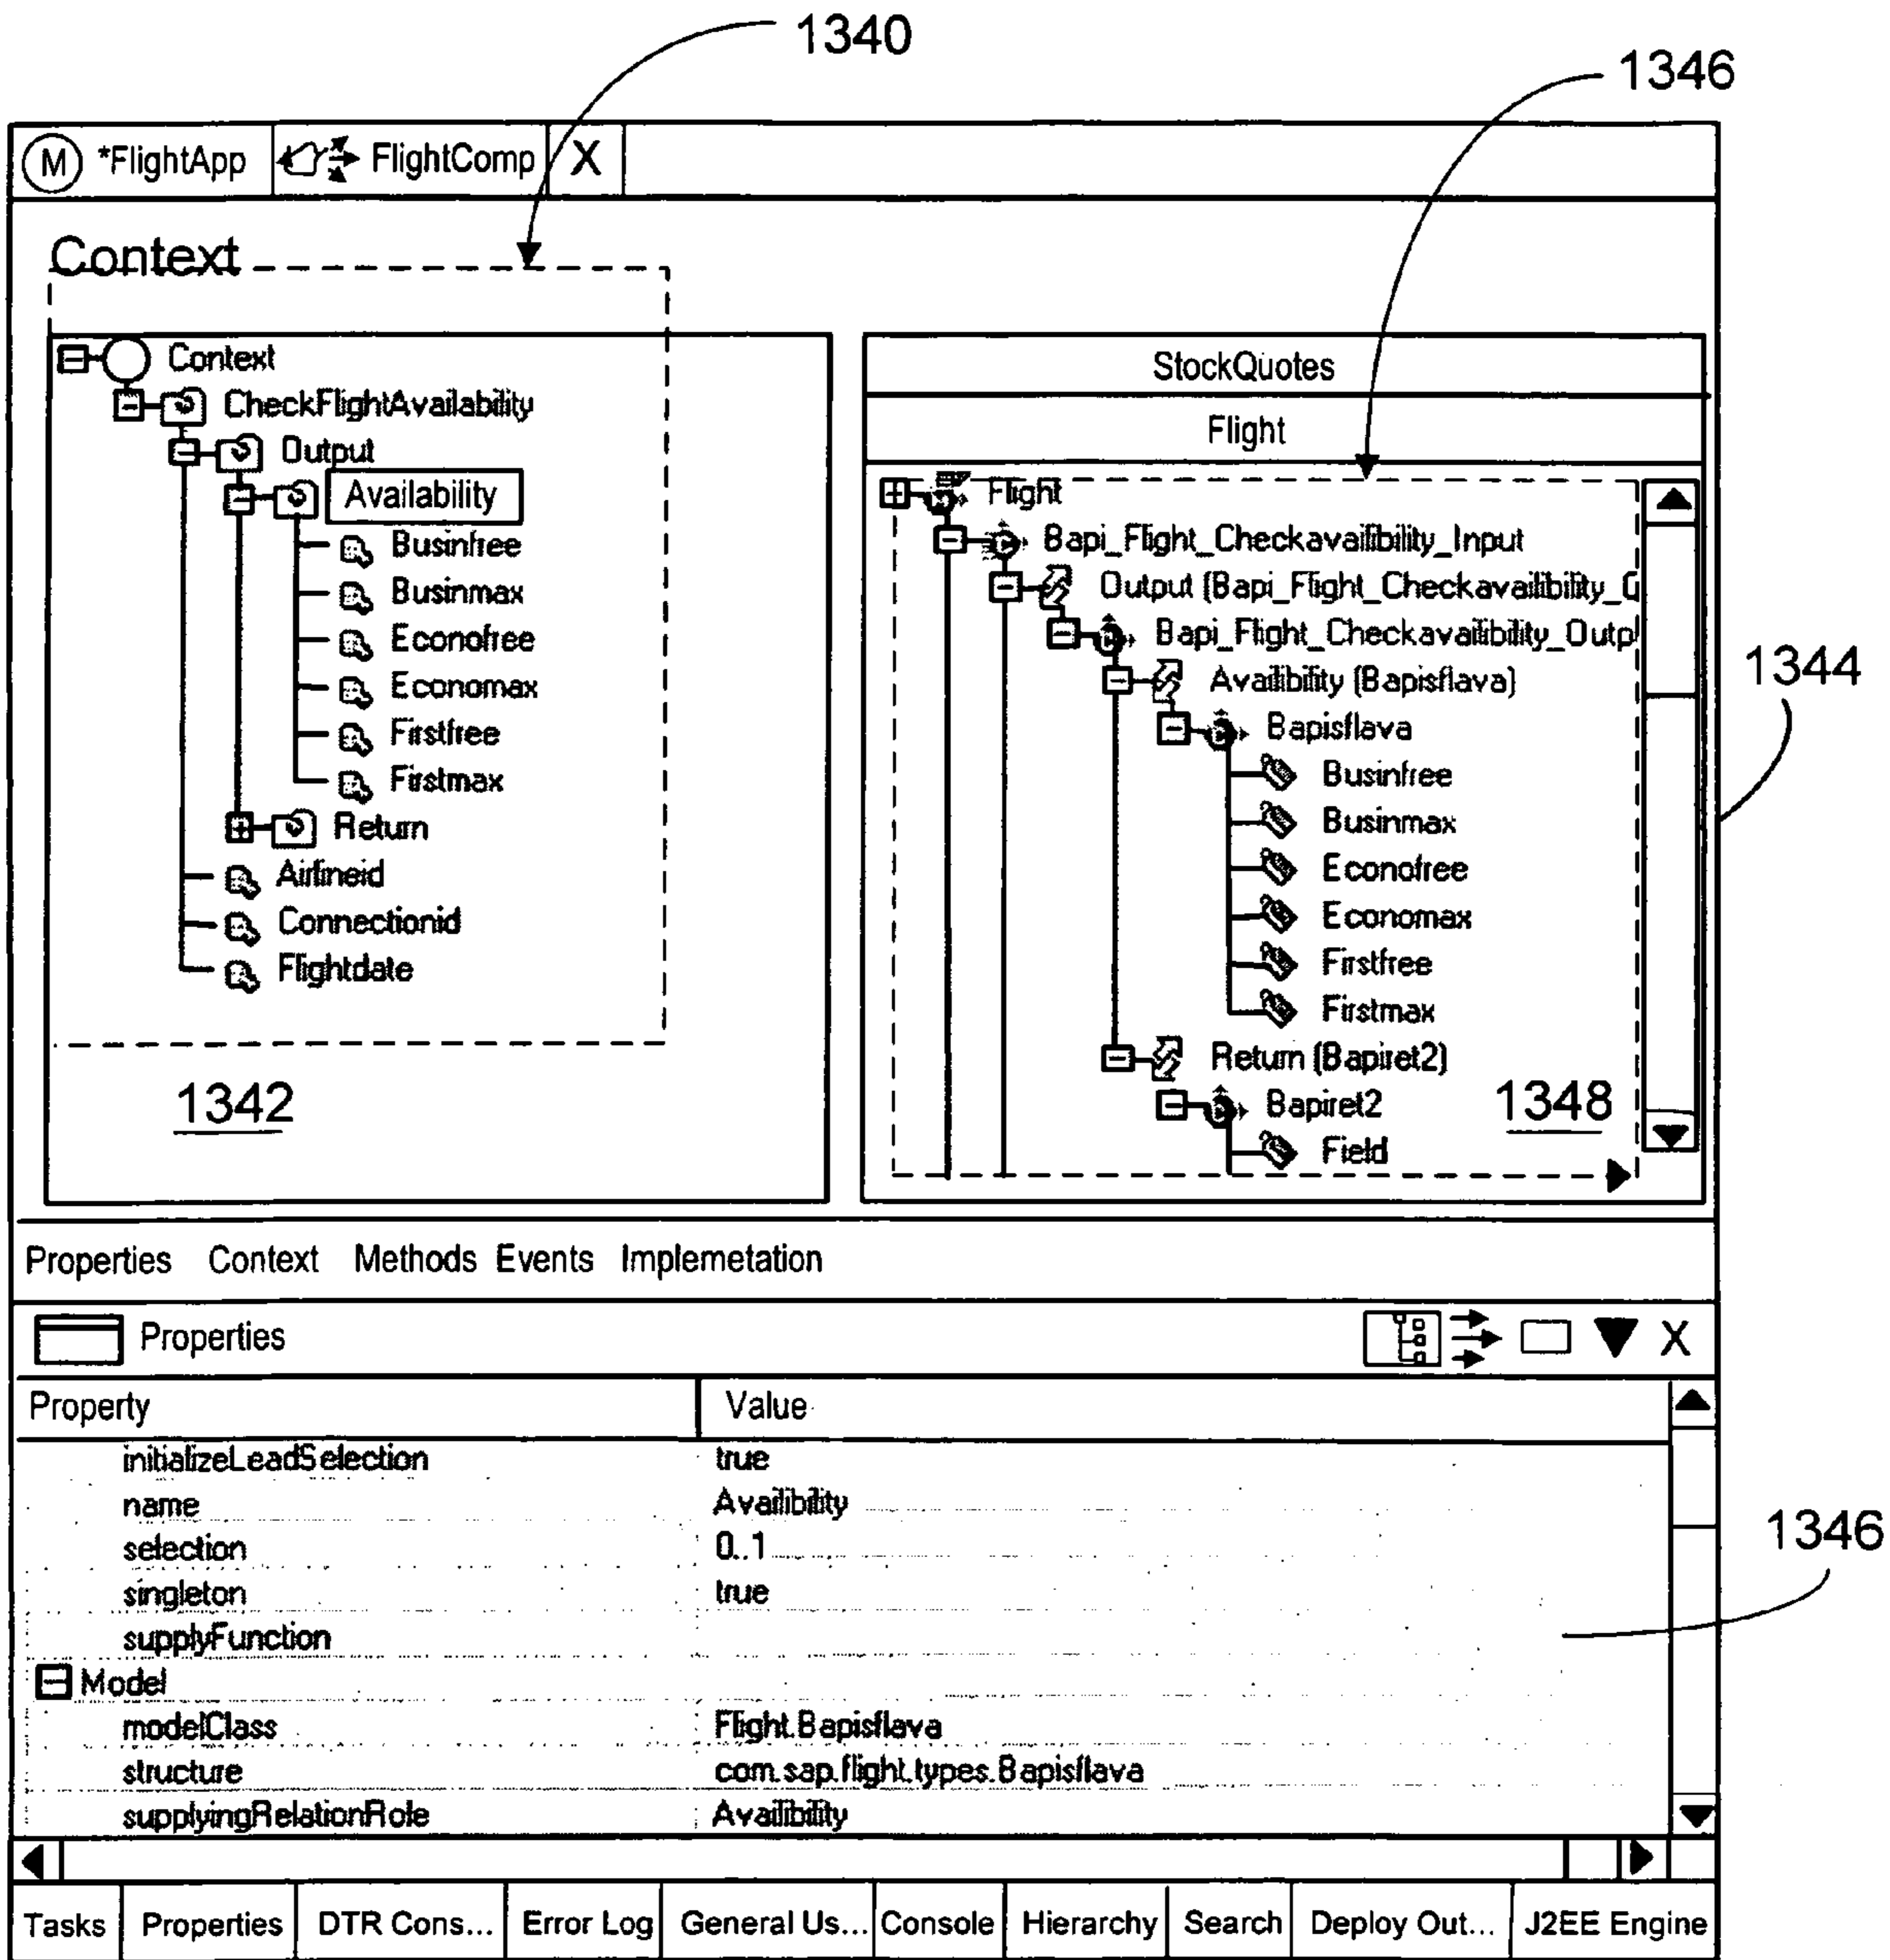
1340

1346

M *FlightApp FlightComp X

Context

Context
CheckFlightAvailability
Output
Availability
Businfree
Businmax
Econofree
Economax
Firstfree
Firstmax
Return
Airlineid
Connectionid
Flightdate

1342

StockQuotes

Flight

Flight
Bapi_Flight_Checkavailibility_Input
Output (Bapi_Flight_Checkavailibility_O
Bapi_Flight_Checkavailibility_Outp
Availibility (Bapisflava)
Bapisflava
Businfree
Businmax
Econofree
Economax
Firstfree
Firstmax
Return (Bapiret2)
Bapiret2
Field

1348

1344

Properties Context Methods Events Implemetation

Properties

| Property | Value |
|---|---|
| initializeLeadSelection | true |
| name | Availibility |
| selection | 0..1 |
| singleton | true |
| supplyFunction | |
| Model | |
| modelClass | Flight.Bapisflava |
| structure | com.sap.flight.types.Bapisflava |
| supplyingRelationRole | Availibility |

1346

Tasks Properties DTR Cons... Error Log General Us... Console Hierarchy Search Deploy Out... J2EE Engine